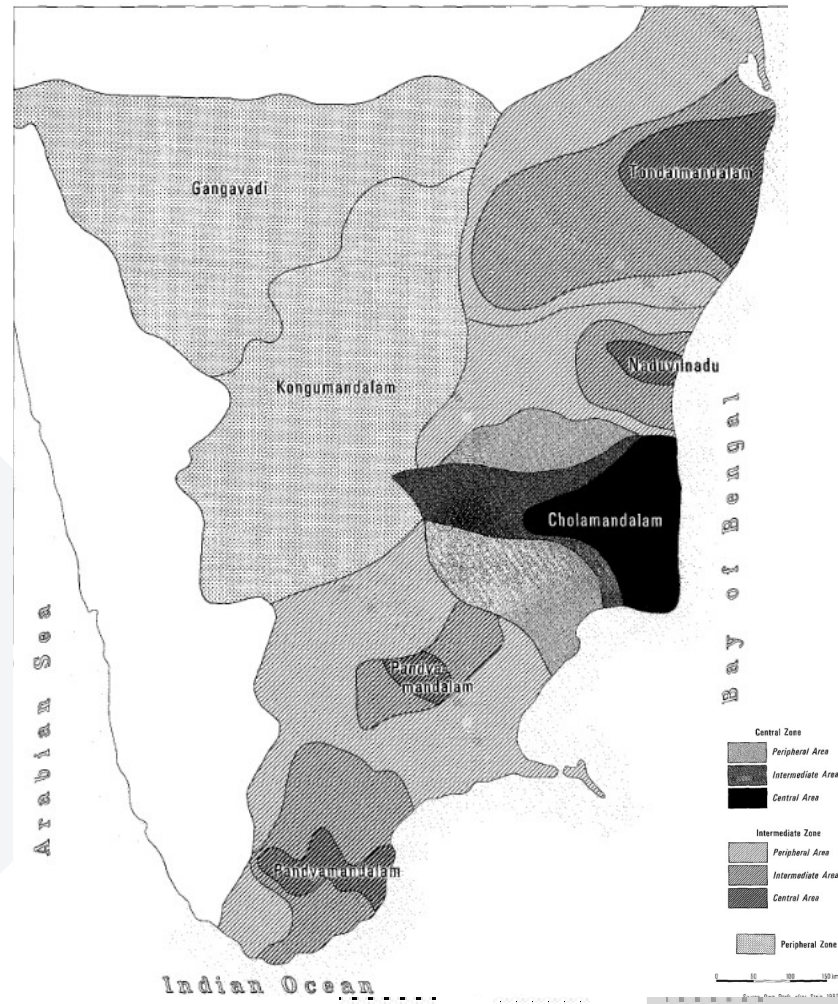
Gangavadi

Tondaimandalam

Kongumandalam

Naduvilnadu

Cholamandalam

Pandya-
mandalam

Pandyamandalam

Arabian Sea

Bay of Bengal

Indian Ocean

Central Zone
Peripheral Area
Intermediate Area
Central Area

Intermediate Zone
Peripheral Area
Intermediate Area
Central Area

Peripheral Zone

0 50 100 150 km

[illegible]